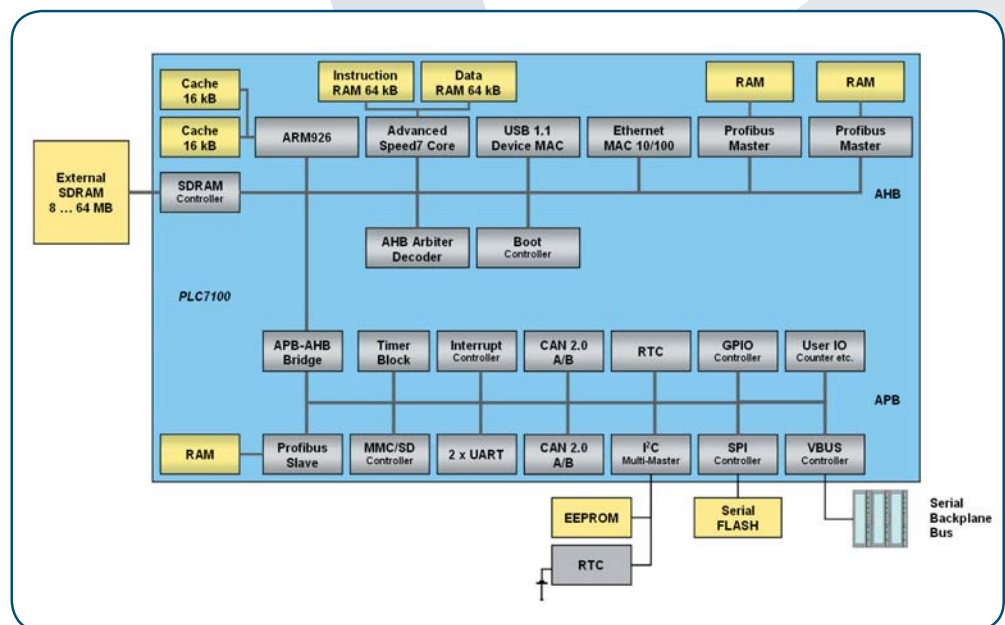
Cache
16 kB

Cache
16 kB

Instruction
RAM 64 kB

Data
RAM 64 kB

RAM

RAM

ARM926

Advanced
Speed7 Core

USB 1.1
Device MAC

Ethernet
MAC 10/100

Profibus
Master

Profibus
Master

External
SDRAM
8 … 64 MB

SDRAM
Controller

AHB

AHB Arbiter
Decoder

Boot
Controller

PLC7100

APB-AHB
Bridge

Timer
Block

Interrupt
Controller

CAN 2.0
A/B

RTC

GPIO
Controller

User IO
Counter etc.

APB

RAM

Profibus
Slave

MMC/SD
Controller

2 x UART

CAN 2.0
A/B

I$^2$C
Multi-Master

SPI
Controller

VBUS
Controller

EEPROM

Serial
FLASH

Serial
Backplane
Bus

RTC